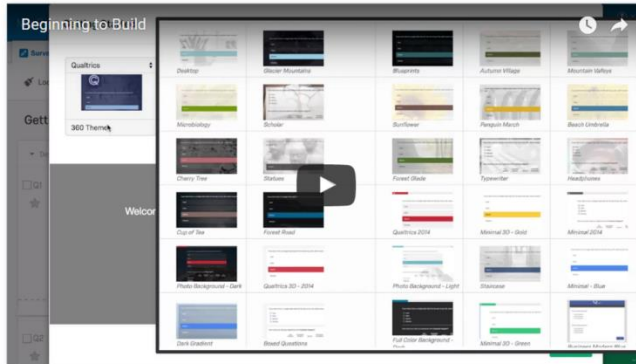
Beginning to Build

Qualtrics

360 Theme

Gett

Welco

Desktop
Glacier Mountains
Blueprints
Autumn Village
Mountain Valleys
Microbiology
Scholar
Sunflower
Penguin March
Beach Umbrella
Cherry Tree
Statues
Forest Glade
Typewriter
Headphones
Cup of Tea
Forest Road
Qualtrics 2014
Minimal 30 - Gold
Minimal 2014
Photo Background - Dark
Qualtrics 30 - 2014
Photo Background - Light
Staircase
Minimal - Blue
Dark Gradient
Boxed Questions
Full Color Background
Minimal 30 - Green